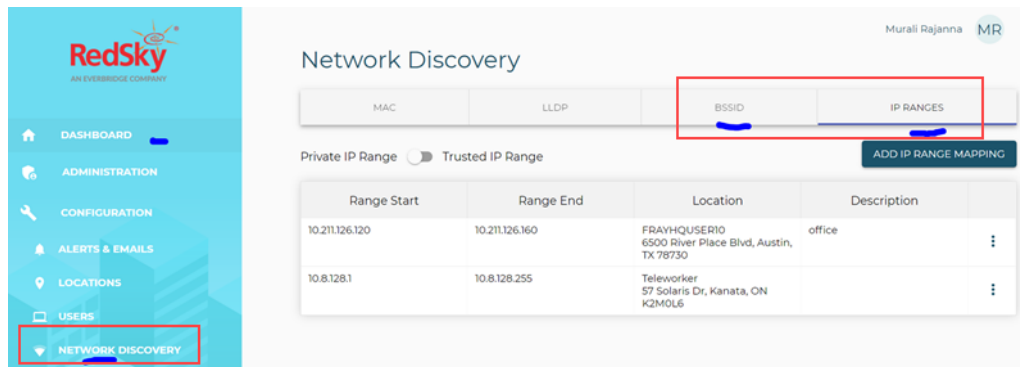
RedSky
AN EVERBRIDGE COMPANY

DASHBOARD
ADMINISTRATION
CONFIGURATION
ALERTS & EMAILS
LOCATIONS
USERS
NETWORK DISCOVERY

Murali Rajanna MR

Network Discovery

MAC | LLDP | BSSID | IP RANGES

Private IP Range Trusted IP Range

ADD IP RANGE MAPPING

| Range Start | Range End | Location | Description |
|---|---|---|---|
| 10.211.126.120 | 10.211.126.160 | FRAYHQUSER10 6500 River Place Blvd, Austin, TX 78730 | office |
| 10.8.128.1 | 10.8.128.255 | Teleworker 57 Solaris Dr, Kanata, ON K2M0L6 | |